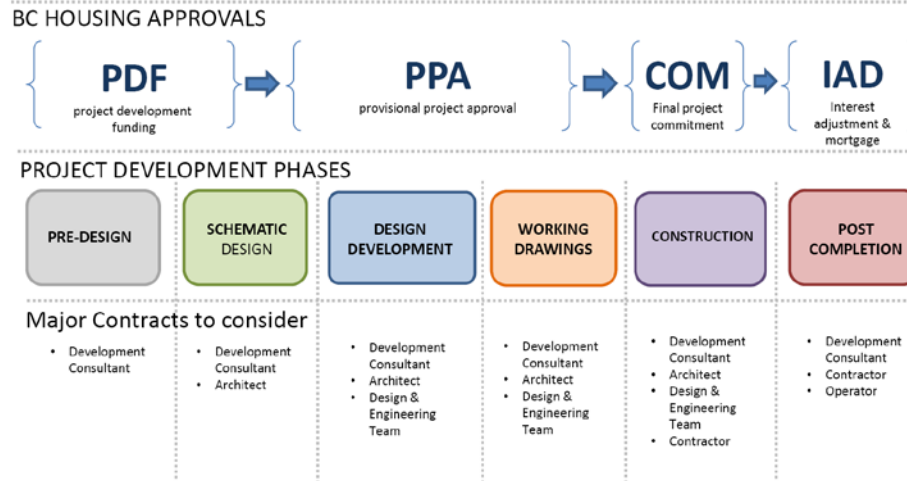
BC HOUSING APPROVALS

PDF
project development funding

PPA
provisional project approval

COM
Final project commitment

IAD
Interest adjustment & mortgage

PROJECT DEVELOPMENT PHASES

PRE-DESIGN

SCHEMATIC DESIGN

DESIGN DEVELOPMENT

WORKING DRAWINGS

CONSTRUCTION

POST COMPLETION

Major Contracts to consider

- Development Consultant

- Development Consultant
- Architect

- Development Consultant
- Architect
- Design & Engineering Team

- Development Consultant
- Architect
- Design & Engineering Team

- Development Consultant
- Architect
- Design & Engineering Team
- Contractor

- Development Consultant
- Contractor
- Operator